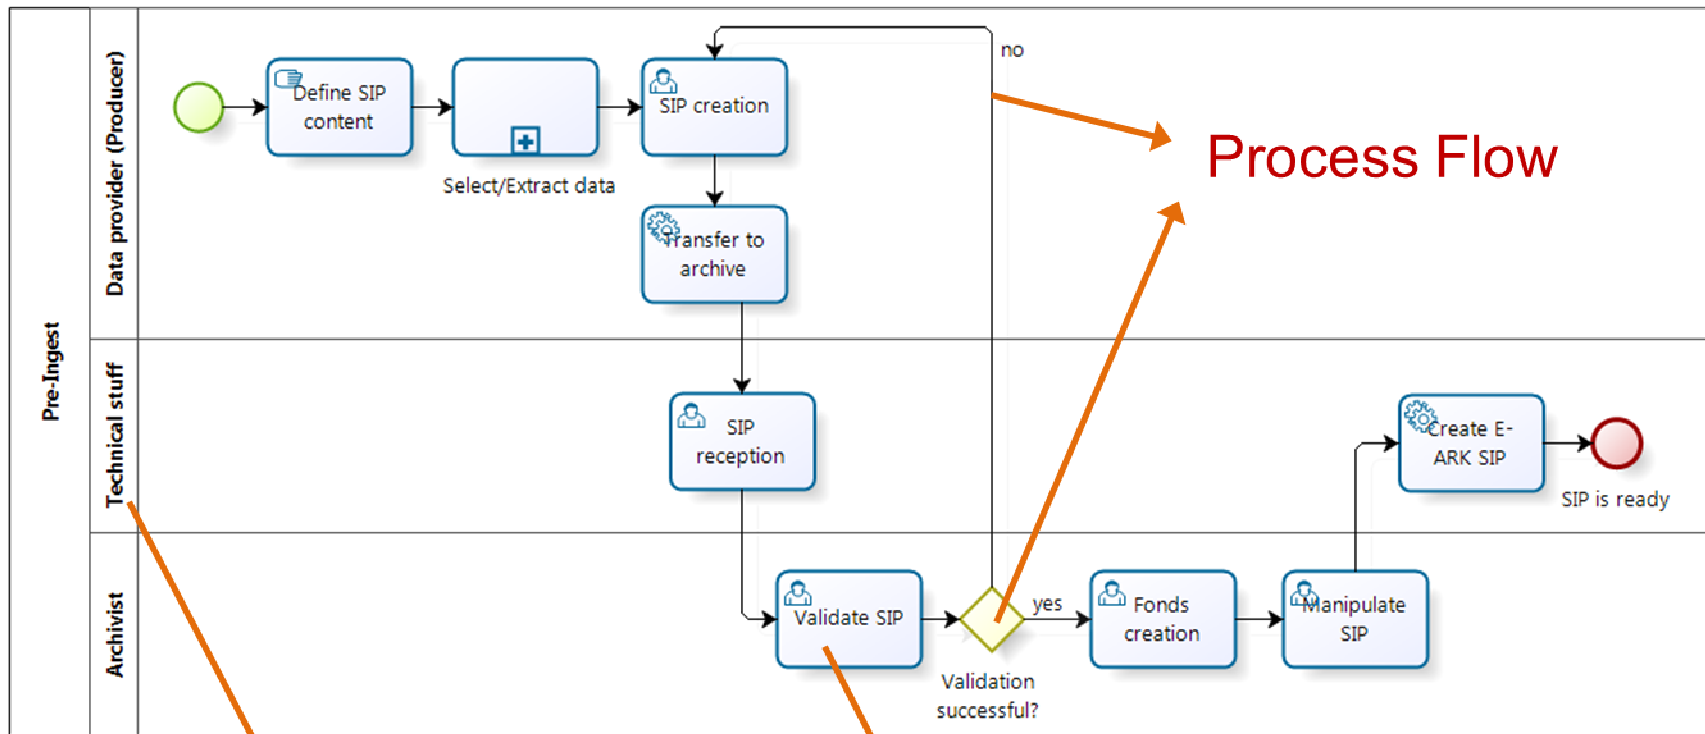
Pre-Ingest

Data provider (Producer)

Define SIP content

Select/Extract data

SIP creation

no

Process Flow

Transfer to archive

Technical stuff

SIP reception

Create E-ARK SIP

SIP is ready

Archivist

Validate SIP

yes

Validation successful?

Fonds creation

Manipulate SIP